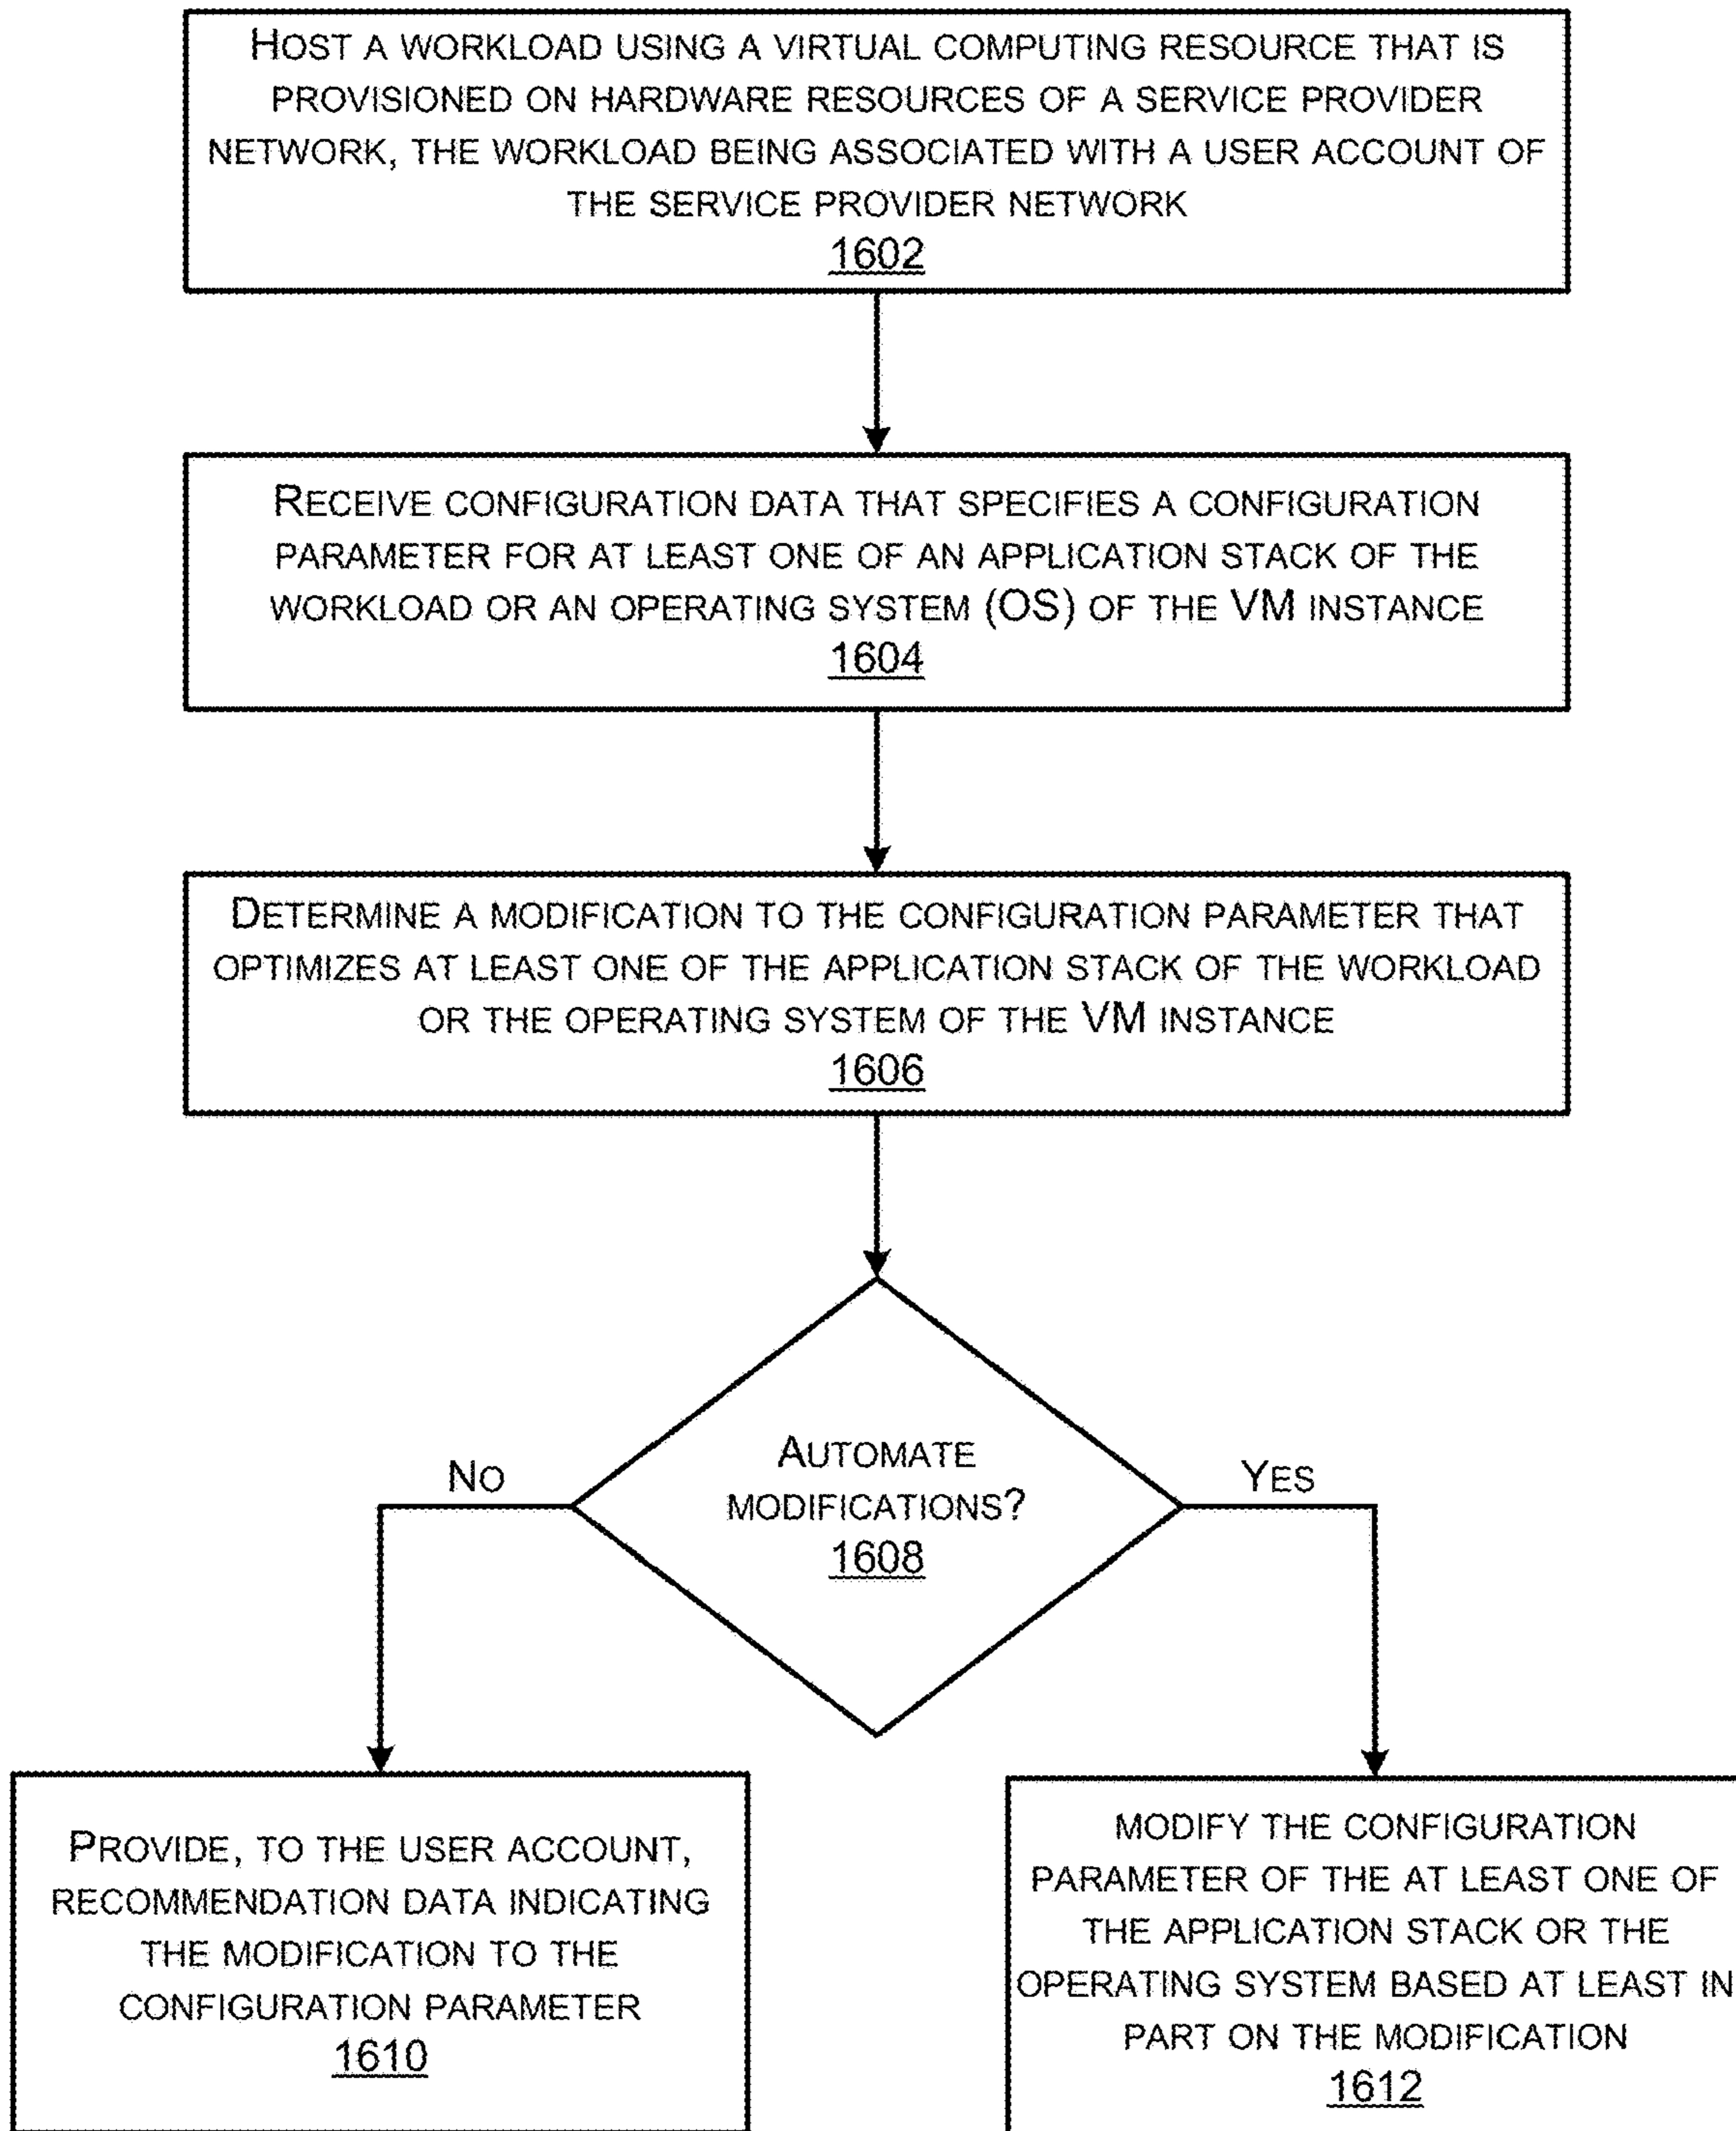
Host a workload using a virtual computing resource that is provisioned on hardware resources of a service provider network, the workload being associated with a user account of the service provider network
1602

Receive configuration data that specifies a configuration parameter for at least one of an application stack of the workload or an operating system (OS) of the VM instance
1604

Determine a modification to the configuration parameter that optimizes at least one of the application stack of the workload or the operating system of the VM instance
1606

Automate modifications?
1608

No

Yes

Provide, to the user account, recommendation data indicating the modification to the configuration parameter
1610

Modify the configuration parameter of the at least one of the application stack or the operating system based at least in part on the modification
1612